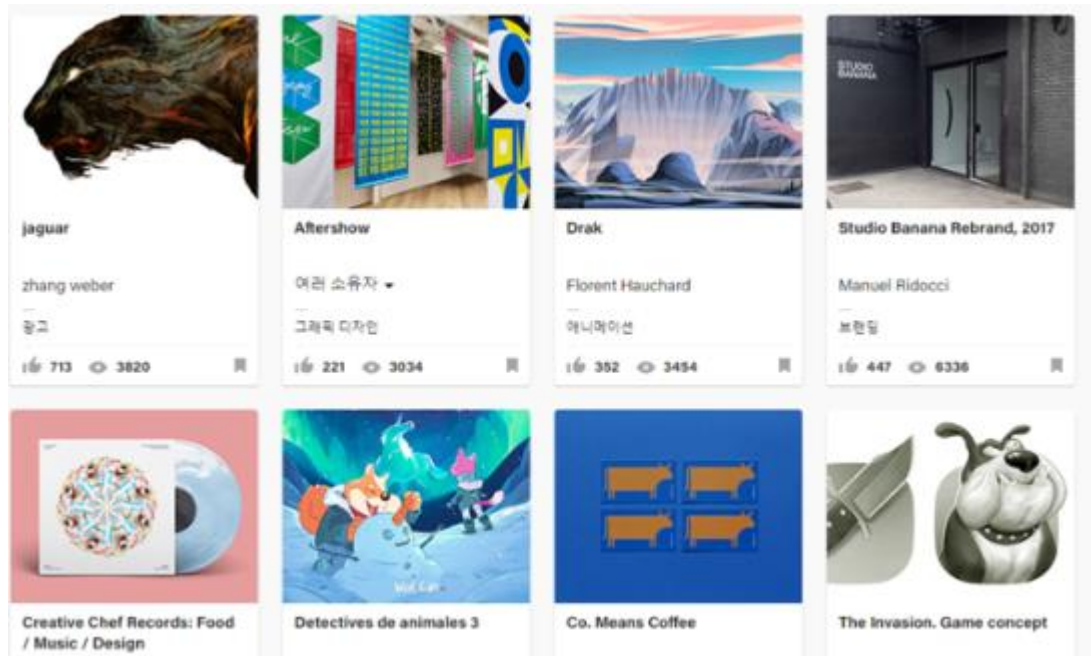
jaguar

zhang weber

광고

713 3820

Aftershow

여러 소유자

그래픽 디자인

221 3034

Drak

Florent Hauchard

애니메이션

352 3454

Studio Banana Rebrand, 2017

Manuel Ridocci

브랜딩

447 6336

STUDIO BANANA

Creative Chef Records: Food / Music / Design

Detectives de animales 3

Co. Means Coffee

The Invasion. Game concept